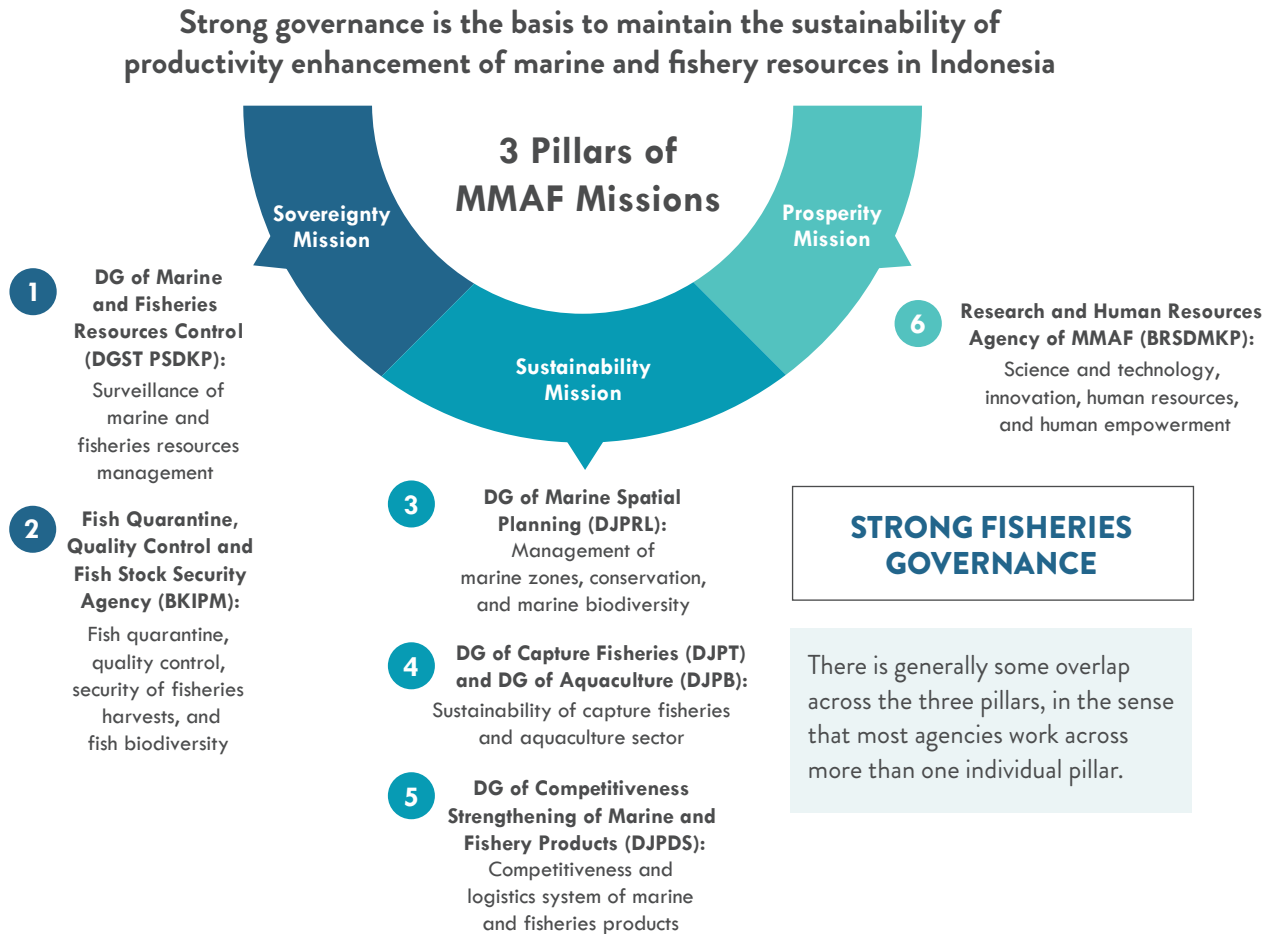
Strong governance is the basis to maintain the sustainability of productivity enhancement of marine and fishery resources in Indonesia

3 Pillars of MMAF Missions

Sovereignty Mission

Sustainability Mission

Prosperity Mission

1 DG of Marine and Fisheries Resources Control (DGST PSDKP):
Surveillance of marine and fisheries resources management

2 Fish Quarantine, Quality Control and Fish Stock Security Agency (BKIPM):
Fish quarantine, quality control, security of fisheries harvests, and fish biodiversity

3 DG of Marine Spatial Planning (DJPRL):
Management of marine zones, conservation, and marine biodiversity

4 DG of Capture Fisheries (DJPT) and DG of Aquaculture (DJPB):
Sustainability of capture fisheries and aquaculture sector

5 DG of Competitiveness Strengthening of Marine and Fishery Products (DJPDS):
Competitiveness and logistics system of marine and fisheries products

6 Research and Human Resources Agency of MMAF (BRSDMKP):
Science and technology, innovation, human resources, and human empowerment

STRONG FISHERIES GOVERNANCE

There is generally some overlap across the three pillars, in the sense that most agencies work across more than one individual pillar.